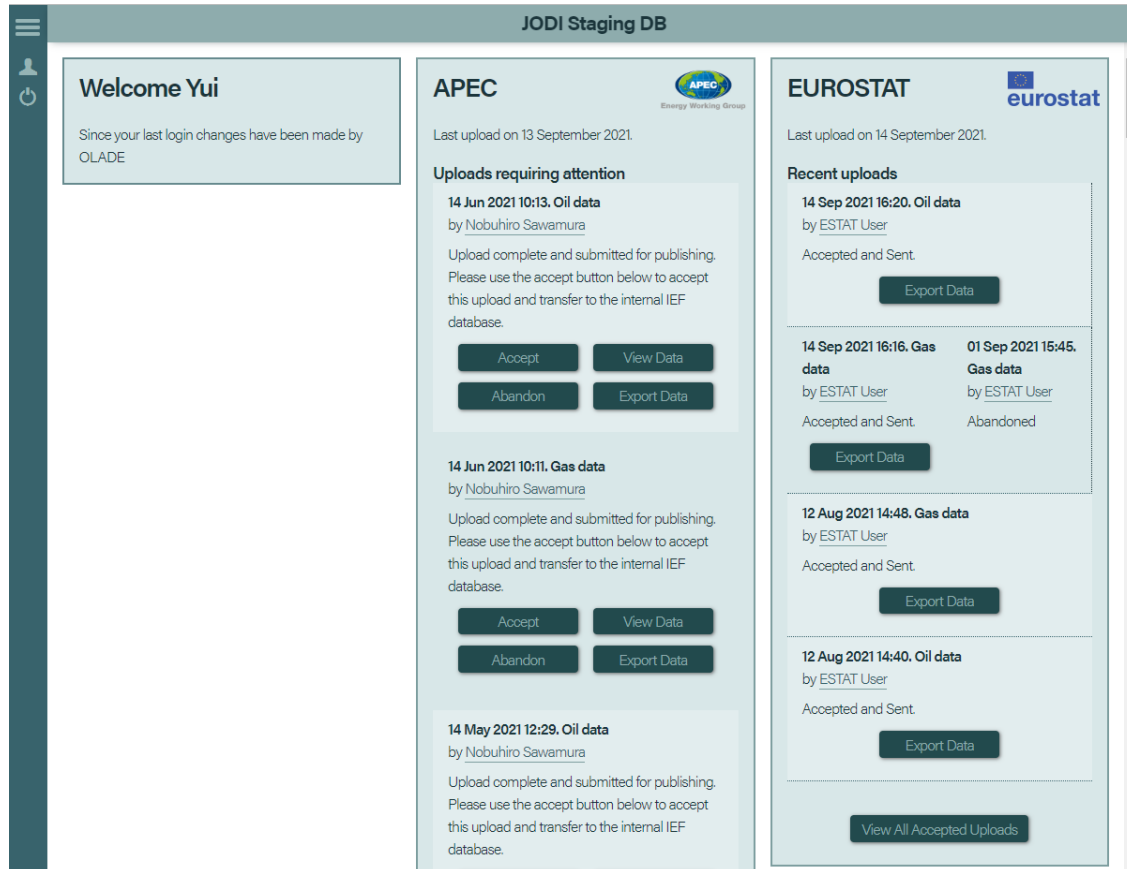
JODI Staging DB

Welcome Yui

Since your last login changes have been made by OLADE

APEC

APEC Energy Working Group

Last upload on 13 September 2021.

Uploads requiring attention

14 Jun 2021 10:13. Oil data
by Nobuhiro Sawamura

Upload complete and submitted for publishing. Please use the accept button below to accept this upload and transfer to the internal IEF database.

Accept View Data
Abandon Export Data

14 Jun 2021 10:11. Gas data
by Nobuhiro Sawamura

Upload complete and submitted for publishing. Please use the accept button below to accept this upload and transfer to the internal IEF database.

Accept View Data
Abandon Export Data

14 May 2021 12:29. Oil data
by Nobuhiro Sawamura

Upload complete and submitted for publishing. Please use the accept button below to accept this upload and transfer to the internal IEF database.

EUROSTAT

eurostat

Last upload on 14 September 2021.

Recent uploads

14 Sep 2021 16:20. Oil data
by ESTAT User

Accepted and Sent.

Export Data

14 Sep 2021 16:16. Gas data
by ESTAT User

Accepted and Sent.

Export Data

01 Sep 2021 15:45. Gas data
by ESTAT User

Abandoned

12 Aug 2021 14:48. Gas data
by ESTAT User

Accepted and Sent.

Export Data

12 Aug 2021 14:40. Oil data
by ESTAT User

Accepted and Sent.

Export Data

View All Accepted Uploads